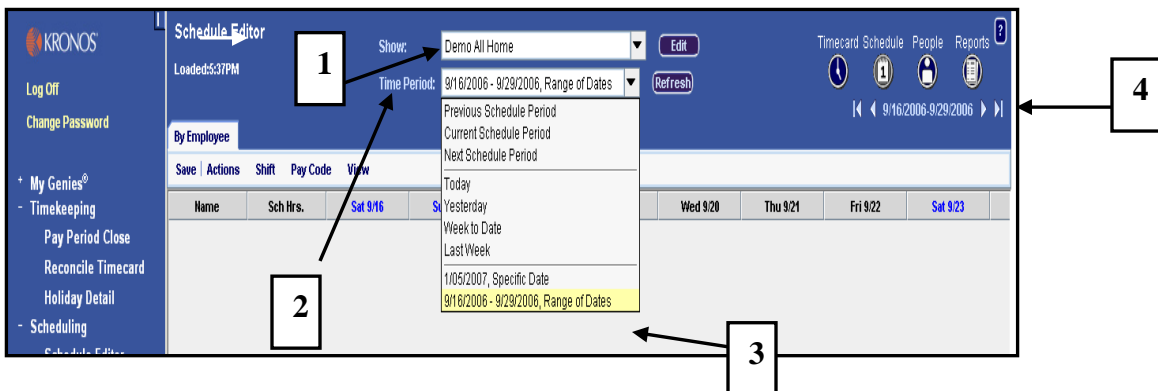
KRONOS

Log Off

Change Password

+ My Genies®

- Timekeeping

Pay Period Close

Reconcile Timecard

Holiday Detail

- Scheduling

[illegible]

Schedule Editor

Loaded:5:37PM

Show: Demo All Home

Edit

Time Period: 9/16/2006 - 9/29/2006, Range of Dates

Refresh

Previous Schedule Period
Current Schedule Period
Next Schedule Period
Today
Yesterday
Week to Date
Last Week
1/05/2007, Specific Date
9/16/2006 - 9/29/2006, Range of Dates

Timecard Schedule People Reports ?

9/16/2006-9/29/2006

By Employee

Save | Actions Shift Pay Code View

| Name | Sch Hrs. | Sat 9/16 | Su | Wed 9/20 | Thu 9/21 | Fri 9/22 | Sat 9/23 |
|---|---|---|---|---|---|---|---|

1

2

3

4